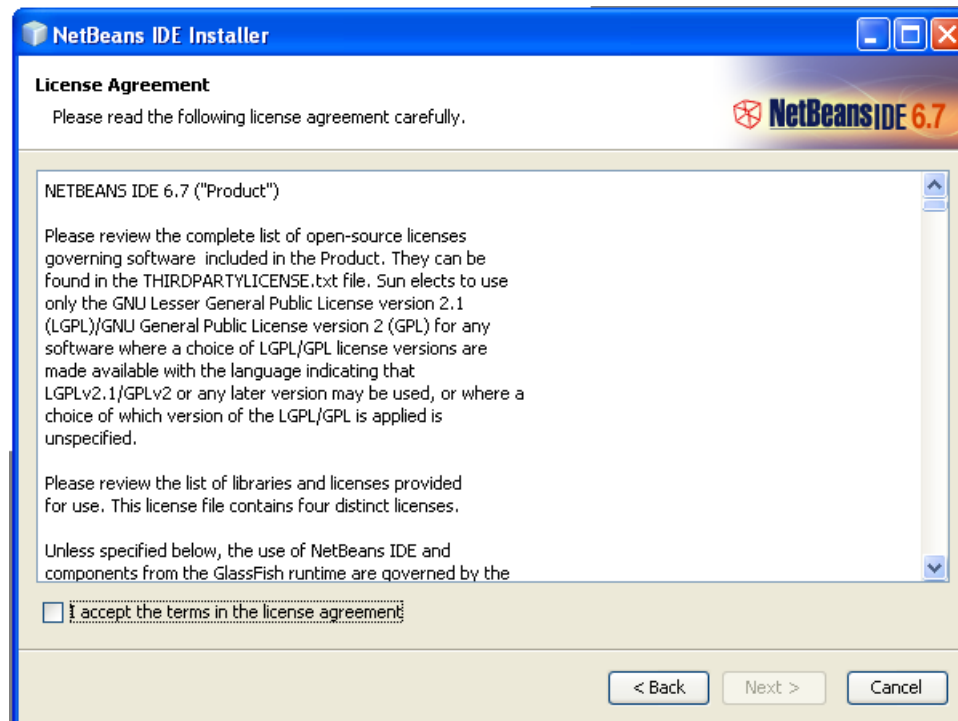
NetBeans IDE Installer

License Agreement

Please read the following license agreement carefully.

NetBeans IDE 6.7

NETBEANS IDE 6.7 ("Product")

Please review the complete list of open-source licenses governing software included in the Product. They can be found in the THIRDPARTYLICENSE.txt file. Sun elects to use only the GNU Lesser General Public License version 2.1 (LGPL)/GNU General Public License version 2 (GPL) for any software where a choice of LGPL/GPL license versions are made available with the language indicating that LGPLv2.1/GPLv2 or any later version may be used, or where a choice of which version of the LGPL/GPL is applied is unspecified.

Please review the list of libraries and licenses provided for use. This license file contains four distinct licenses.

Unless specified below, the use of NetBeans IDE and components from the GlassFish runtime are governed by the

I accept the terms in the license agreement

< Back

Next >

Cancel